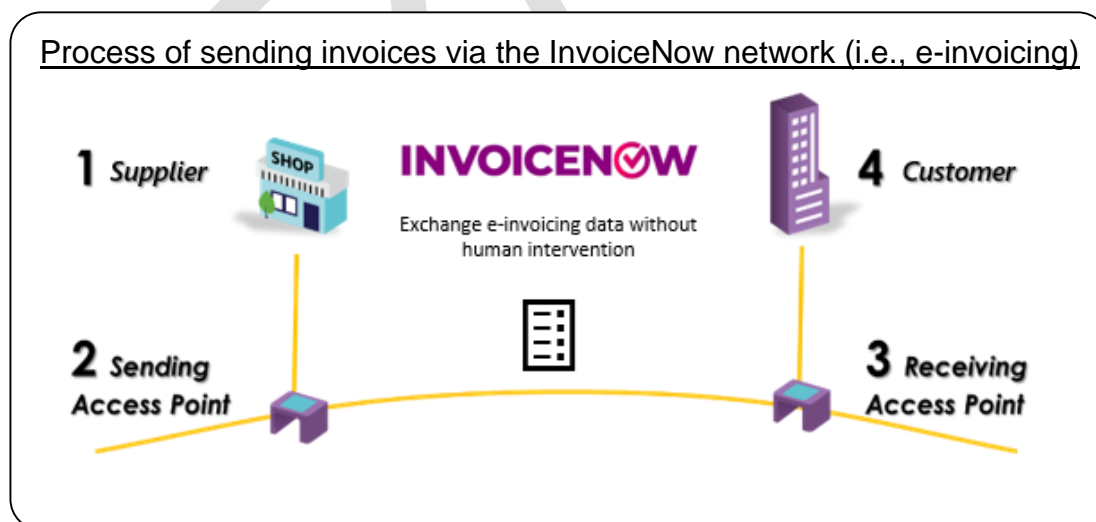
Process of sending invoices via the InvoiceNow network (i.e., e-invoicing)

1 Supplier

SHOP

INVOICENOW

Exchange e-invoicing data without human intervention

4 Customer

2 Sending Access Point

3 Receiving Access Point